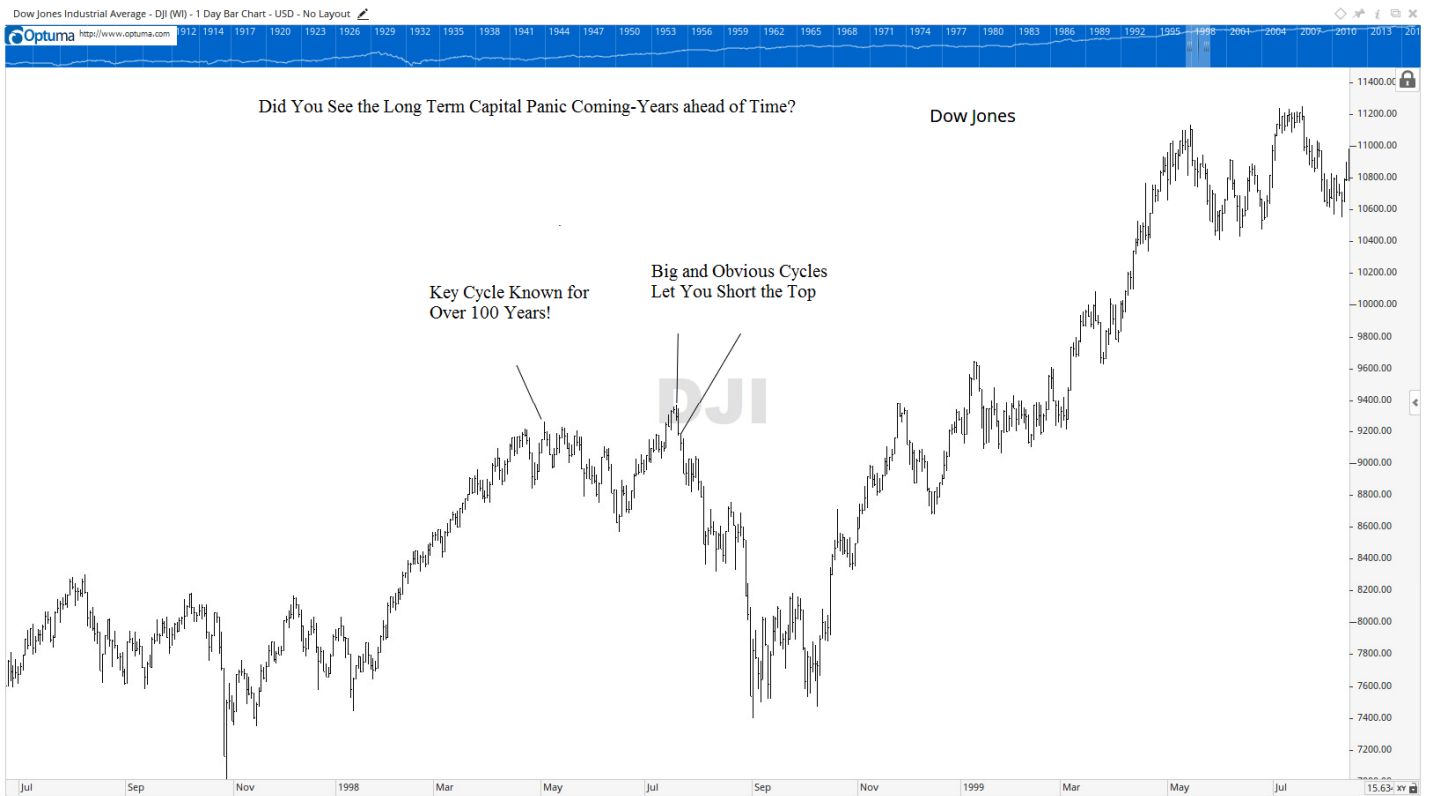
Dow Jones Industrial Average - DJI (WI) - 1 Day Bar Chart - USD - No Layout

Optuma http://www.optuma.com

1912 1914 1917 1920 1923 1926 1929 1932 1935 1938 1941 1944 1947 1950 1953 1956 1959 1962 1965 1968 1971 1974 1977 1980 1983 1986 1989 1992 1995 1998 2001 2004 2007 2010 2013 201

Did You See the Long Term Capital Panic Coming-Years ahead of Time?

Dow Jones

Key Cycle Known for Over 100 Years!

Big and Obvious Cycles Let You Short the Top

DJI

11400.00
11200.00
11000.00
10800.00
10600.00
10400.00
10200.00
10000.00
9800.00
9600.00
9400.00
9200.00
9000.00
8800.00
8600.00
8400.00
8200.00
8000.00
7800.00
7600.00
7400.00
7200.00

Jul Sep Nov 1998 Mar May Jul Sep Nov 1999 Mar May Jul

15.63 XY